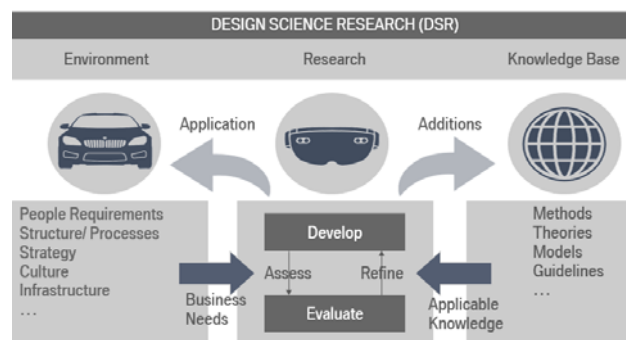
DESIGN SCIENCE RESEARCH (DSR)

Environment

Research

Knowledge Base

Application

Additions

People Requirements
Structure/ Processes
Strategy
Culture
Infrastructure
...

Develop

Assess

Refine

Evaluate

Business Needs

Applicable Knowledge

Methods
Theories
Models
Guidelines
...